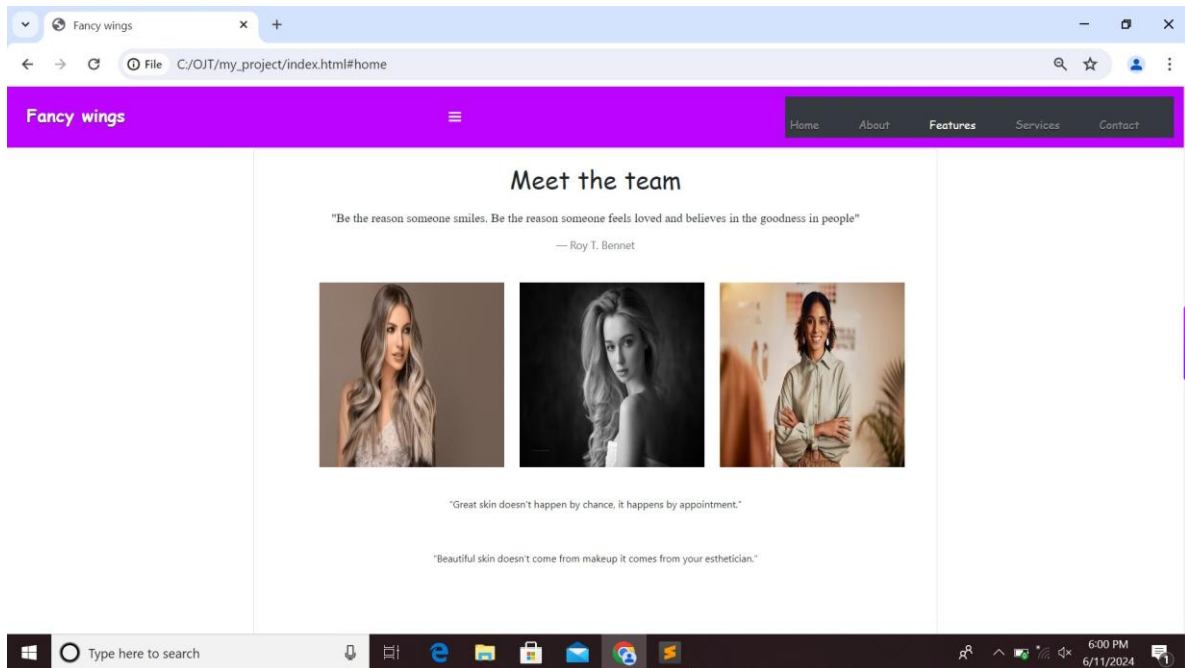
Fancy wings

File C:/OJT/my_project/index.html#home

Fancy wings

Home About Features Services Contact

Meet the team

"Be the reason someone smiles. Be the reason someone feels loved and believes in the goodness in people"

— Roy T. Bennet

"Great skin doesn't happen by chance, it happens by appointment."

"Beautiful skin doesn't come from makeup it comes from your esthetician."

Type here to search

6:00 PM
6/11/2024